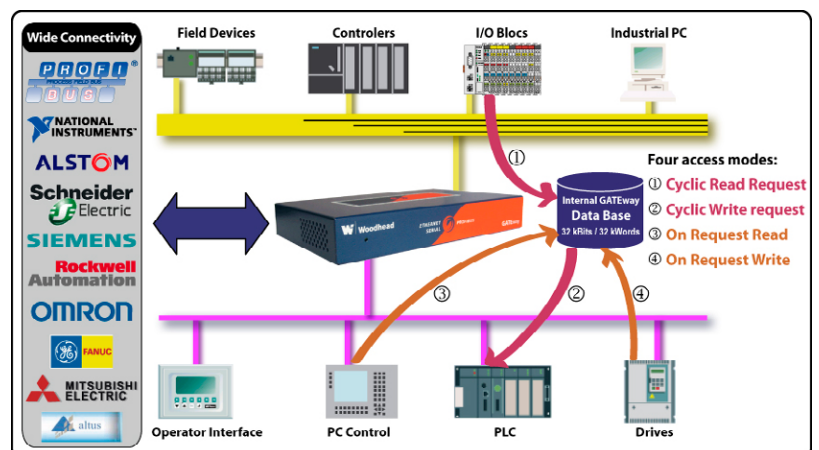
Wide Connectivity

PROFI BUS

NATIONAL INSTRUMENTS

ALSTOM

Schneider Electric

SIEMENS

Rockwell Automation

OMRON

GE FANUC

MITSUBISHI ELECTRIC

altus

Field Devices

Controlers

I/O Blocs

Industrial PC

Woodhead

ETHERNET SERIAL

GATEway

①

Internal GATEway Data Base

32 kBits / 32 kWords

Four access modes:

① Cyclic Read Request

② Cyclic Write request

③ On Request Read

④ On Request Write

③

②

④

Operator Interface

PC Control

PLC

Drives